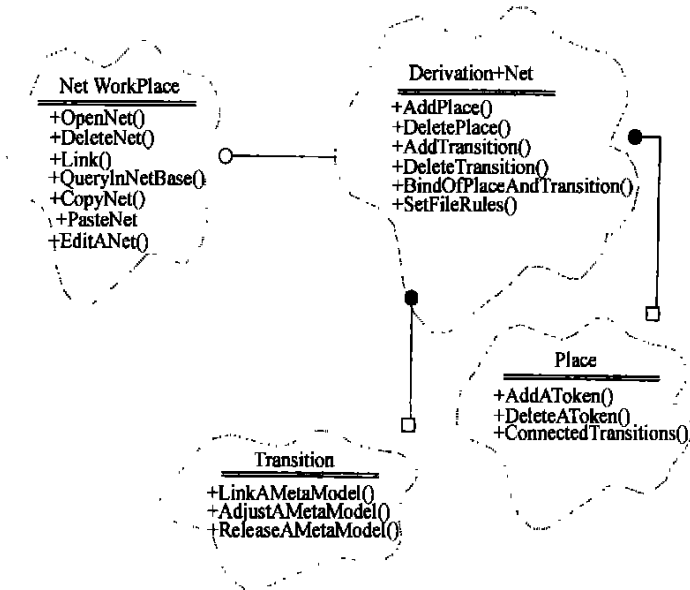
Net WorkPlace
+OpenNet()
+DeleteNet()
+Link()
+QueryInNetBase()
+CopyNet()
+PasteNet
+EditANet()

Derivation+Net
+AddPlace()
+DeletePlace()
+AddTransition()
+DeleteTransition()
+BindOfPlaceAndTransition()
+SetFileRules()

Place
+AddAToken()
+DeleteAToken()
+ConnectedTransitions()

Transition
+LinkAMetaModel()
+AdjustAMetaModel()
+ReleaseAMetaModel()